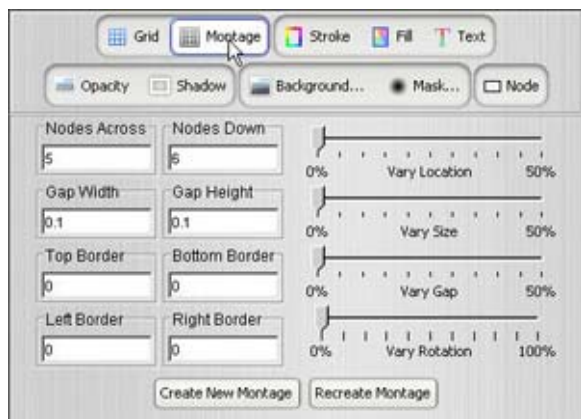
Grid Montage Stroke Fill Text

Opacity Shadow Background... Mask... Node

| Nodes Across | Nodes Down |
|---|---|
| 5 | 6 |
| Gap Width | Gap Height |
| 0.1 | 0.1 |
| Top Border | Bottom Border |
| 0 | 0 |
| Left Border | Right Border |
| 0 | 0 |

0% Vary Location 50%

0% Vary Size 50%

0% Vary Gap 50%

0% Vary Rotation 100%

Create New Montage Recreate Montage